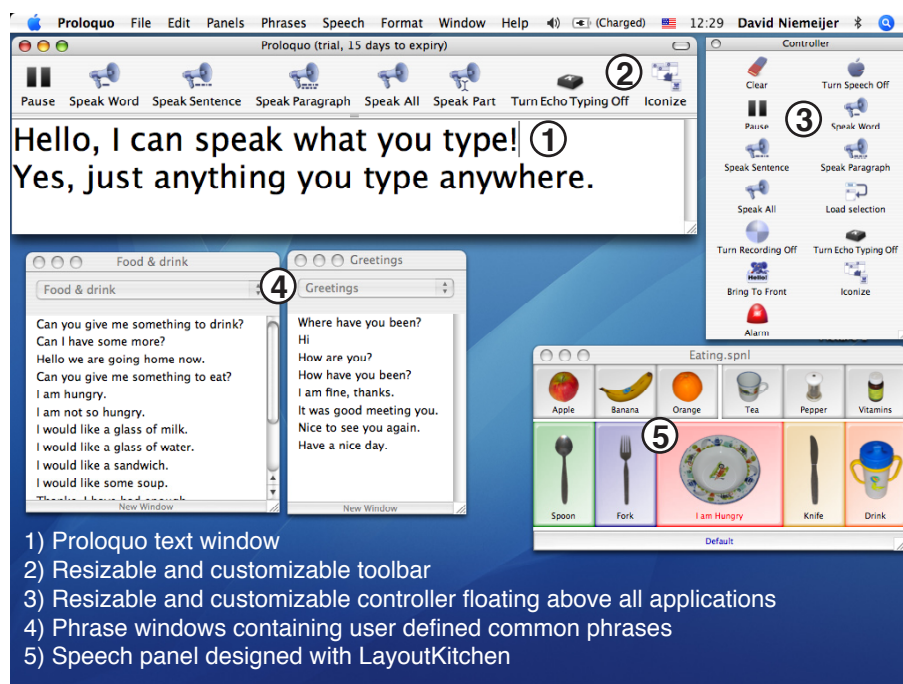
Proloquo File Edit Panels Phrases Speech Format Window Help (Charged) 12:29 David Niemeijer

Proloquo (trial, 15 days to expiry)

Pause Speak Word Speak Sentence Speak Paragraph Speak All Speak Part Turn Echo Typing Off Iconize

②

Hello, I can speak what you type! ①
Yes, just anything you type anywhere.

Controller

Clear
Turn Speech Off
Pause
Speak Word
③
Speak Sentence
Speak Paragraph
Speak All
Load selection
Turn Recording Off
Turn Echo Typing Off
Bring To Front
Iconize
Alarm

Food & drink

Food & drink

④

Can you give me something to drink?
Can I have some more?
Hello we are going home now.
Can you give me something to eat?
I am hungry.
I am not so hungry.
I would like a glass of milk.
I would like a glass of water.
I would like a sandwich.
I would like some soup.
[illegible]

New Window

Greetings

Greetings

Where have you been?
Hi
How are you?
How have you been?
I am fine, thanks.
It was good meeting you.
Nice to see you again.
Have a nice day.

New Window

Eating.spnl

Apple Banana Orange Tea Pepper Vitamins

⑤

Spoon Fork I am Hungry Knife Drink

Default

1) Proloquo text window
2) Resizable and customizable toolbar
3) Resizable and customizable controller floating above all applications
4) Phrase windows containing user defined common phrases
5) Speech panel designed with LayoutKitchen